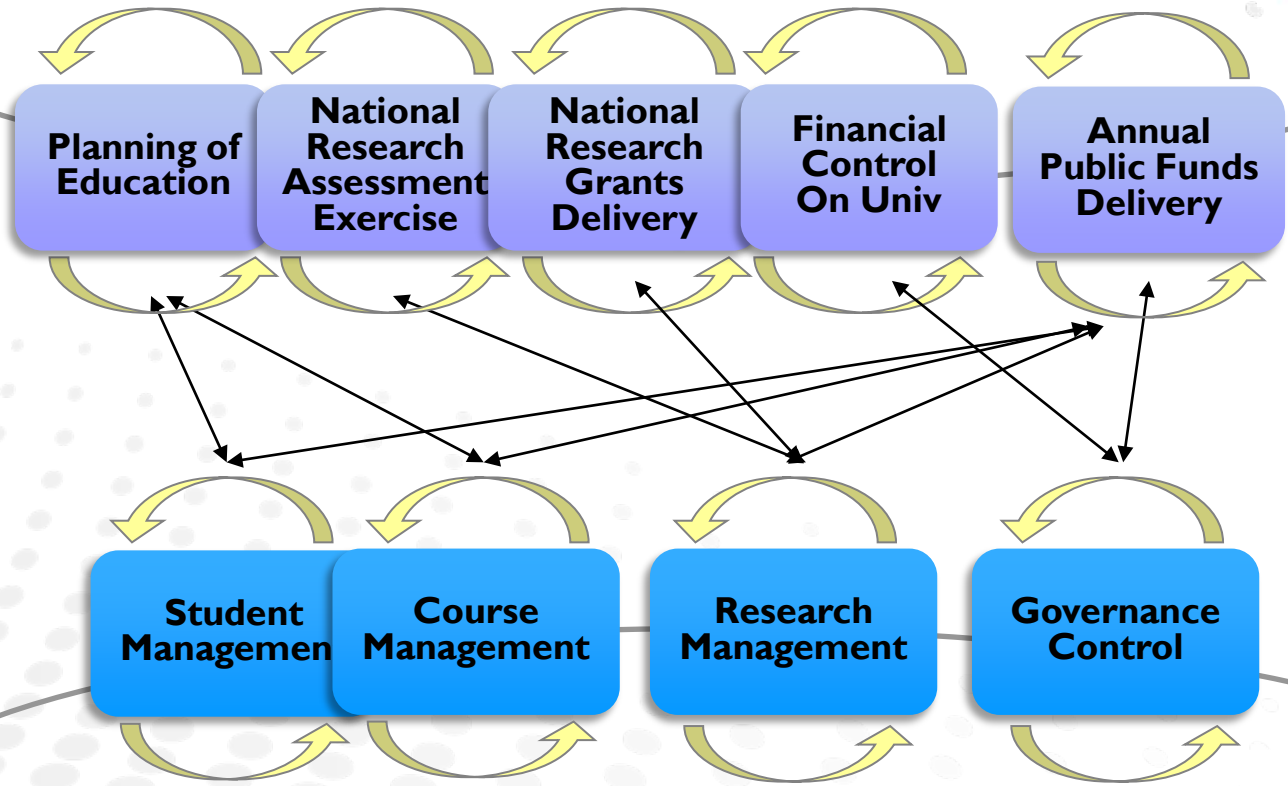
Planning of Education

National Research Assessment Exercise

National Research Grants Delivery

Financial Control On Univ

Annual Public Funds Delivery

Student Managemen

Course Management

Research Management

Governance Control